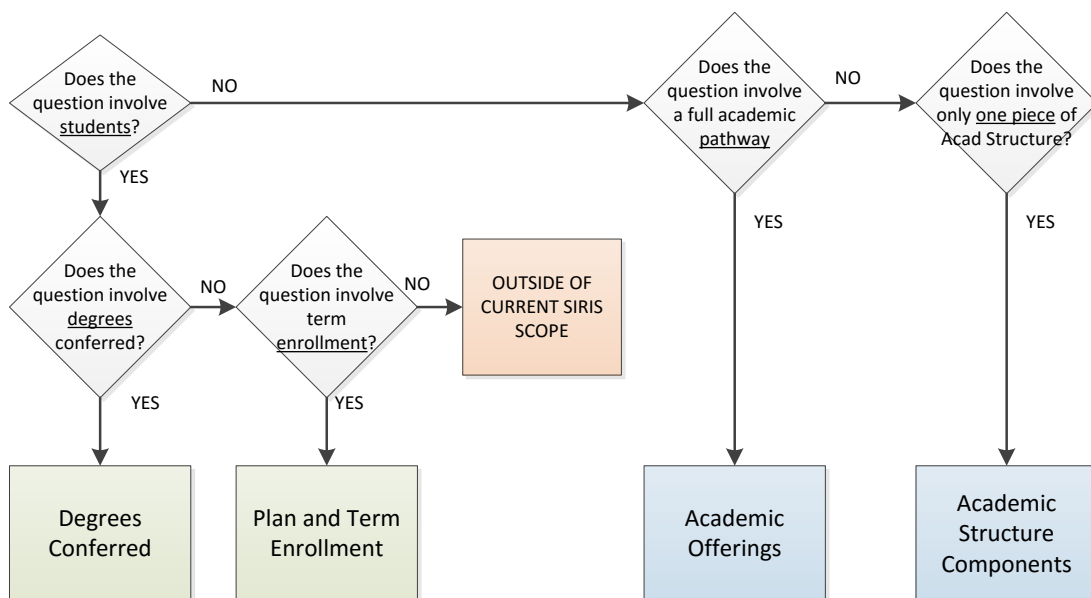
Does the question involve students?

NO

YES

Does the question involve degrees conferred?

NO

YES

Does the question involve term enrollment?

NO

YES

OUTSIDE OF CURRENT SIRIS SCOPE

Degrees Conferred

Plan and Term Enrollment

Does the question involve a full academic pathway?

NO

YES

Academic Offerings

Does the question involve only one piece of Acad Structure?

YES

Academic Structure Components